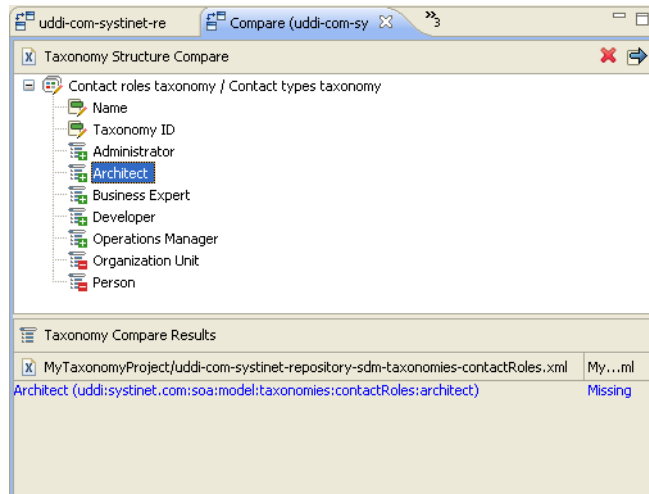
uddi-com-systinet-re

Compare (uddi-com-sy

»3

Taxonomy Structure Compare

Contact roles taxonomy / Contact types taxonomy

Name

Taxonomy ID

Administrator

Architect

Business Expert

Developer

Operations Manager

Organization Unit

Person

Taxonomy Compare Results

| MyTaxonomyProject/uddi-com-systinet-repository-sdm-taxonomies-contactRoles.xml | My...ml |
|---|---|
| Architect (uddi:systinet.com:soa:model:taxonomies:contactRoles:architect) | Missing |